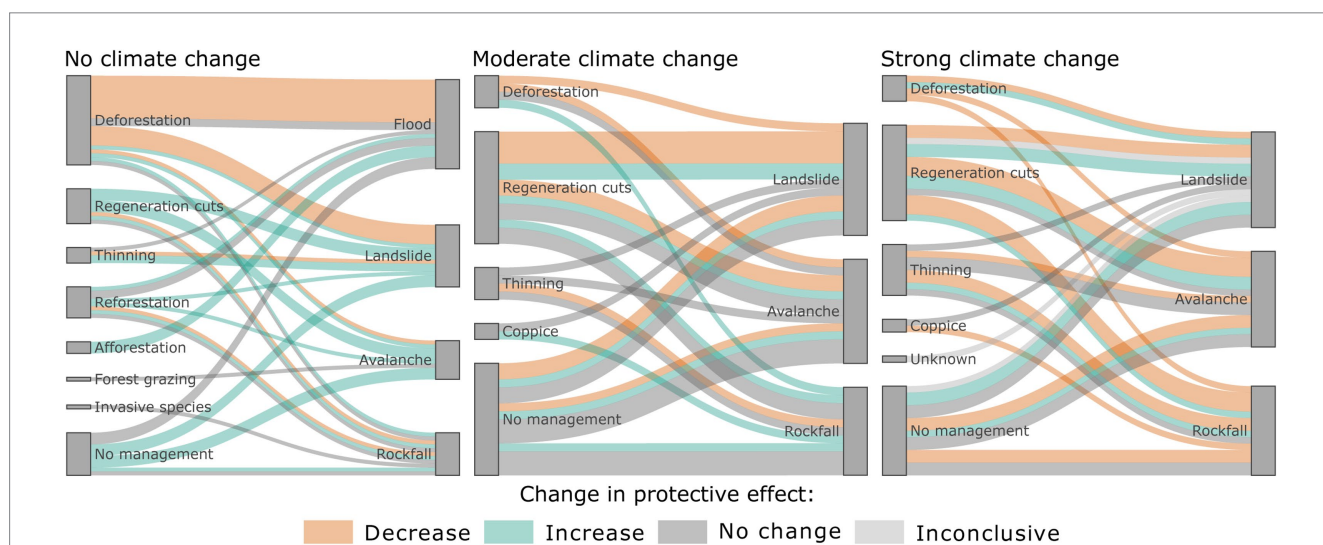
No climate change

Deforestation
Regeneration cuts
Thinning
Reforestation
Afforestation
Forest grazing
Invasive species
No management

Flood
Landslide
Avalanche
Rockfall

Moderate climate change

Deforestation
Regeneration cuts
Thinning
Coppice
No management

Landslide
Avalanche
Rockfall

Strong climate change

Deforestation
Regeneration cuts
Thinning
Coppice
Unknown
No management

Landslide
Avalanche
Rockfall

Change in protective effect:

Decrease Increase No change Inconclusive